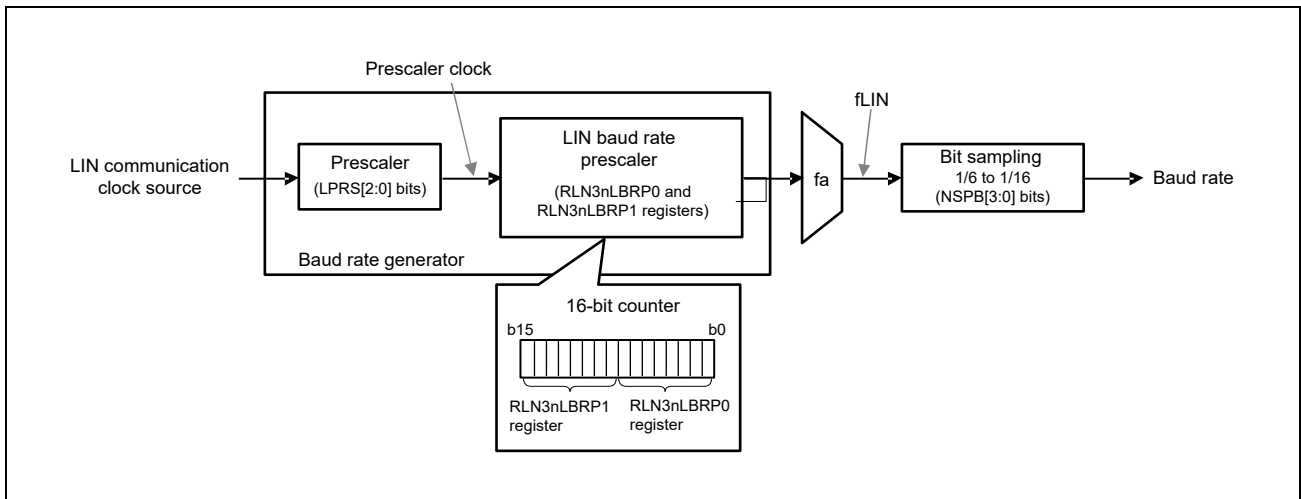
Prescaler clock

LIN communication clock source

Prescaler
(LPRS[2:0] bits)

LIN baud rate prescaler
(RLN3nLBRP0 and RLN3nLBRP1 registers)

Baud rate generator

fa

fLIN

Bit sampling
1/6 to 1/16
(NSPB[3:0] bits)

Baud rate

16-bit counter
b15
b0
RLN3nLBRP1 register
RLN3nLBRP0 register